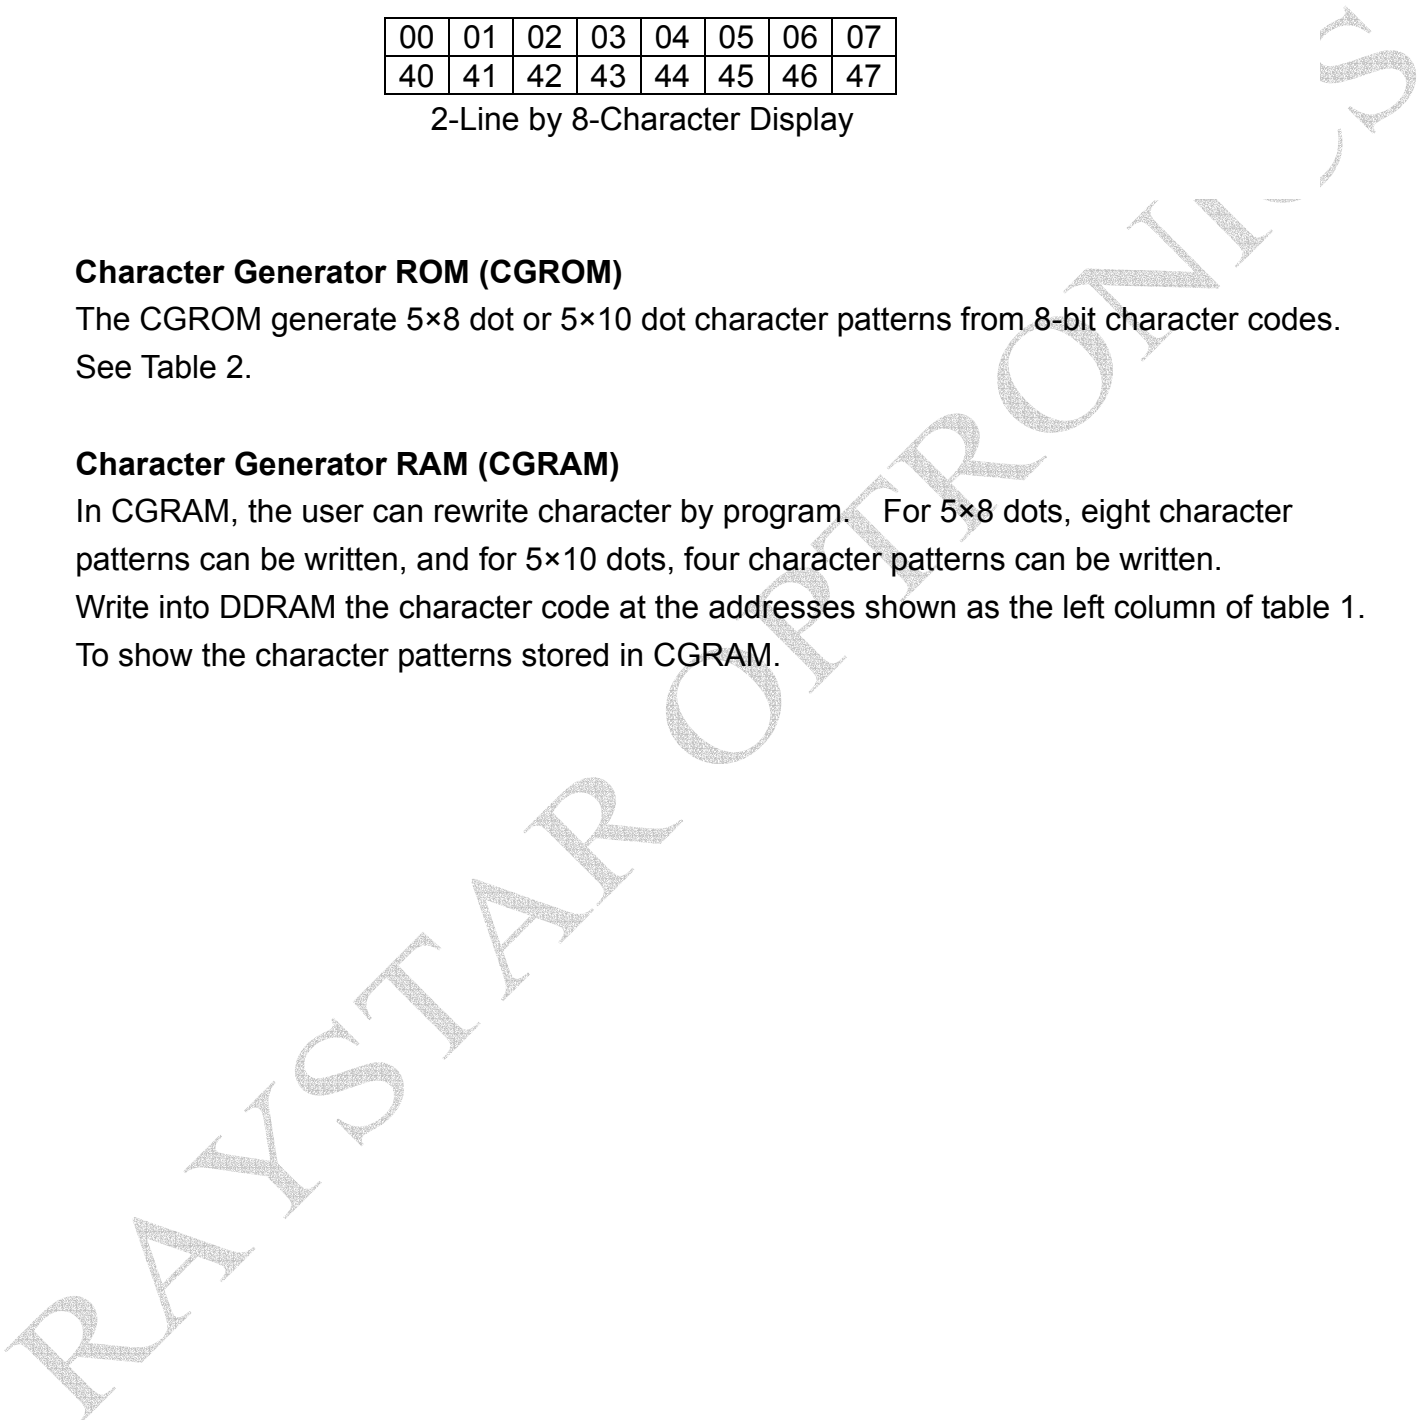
| 00 | 01 | 02 | 03 | 04 | 05 | 06 | 07 |
|---|---|---|---|---|---|---|---|
| 40 | 41 | 42 | 43 | 44 | 45 | 46 | 47 |

2-Line by 8-Character Display

**Character Generator ROM (CGROM)**
The CGROM generate 5×8 dot or 5×10 dot character patterns from 8-bit character codes. See Table 2.

**Character Generator RAM (CGRAM)**
In CGRAM, the user can rewrite character by program. For 5×8 dots, eight character patterns can be written, and for 5×10 dots, four character patterns can be written.
Write into DDRAM the character code at the addresses shown as the left column of table 1. To show the character patterns stored in CGRAM.

RAYSTAR OPTRONICS